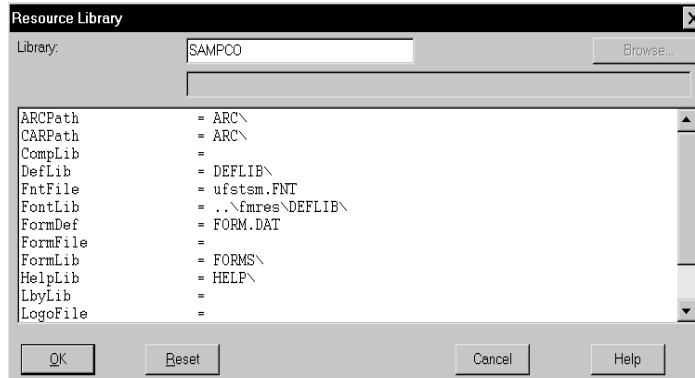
Resource Library

Library: SAMPCO

Browse...

ARCPath = ARC\
CARPath = ARC\
CompLib =
DefLib = DEFLIB\
FntFile = ufstsm.FNT
FontLib = ..\fmres\DEFLIB\
FormDef = FORM.DAT
FormFile =
FormLib = FORMS\
HelpLib = HELP\
LbyLib =
LogoFile =

OK Reset Cancel Help